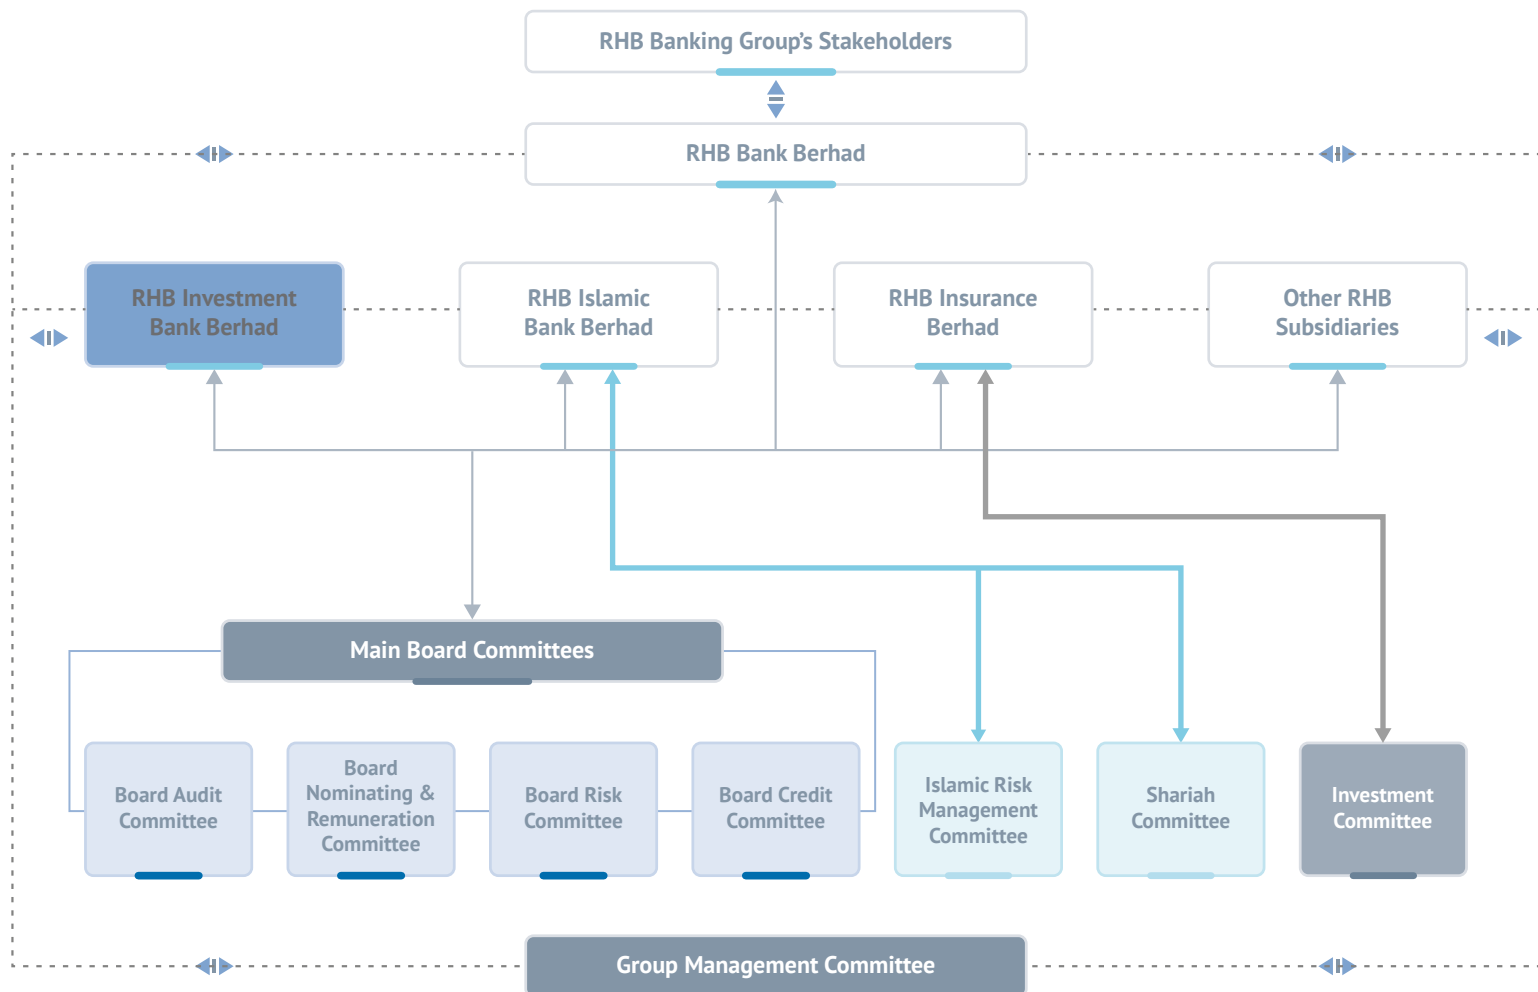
RHB Banking Group's Stakeholders

RHB Bank Berhad

RHB Investment Bank Berhad

RHB Islamic Bank Berhad

RHB Insurance Berhad

Other RHB Subsidiaries

Main Board Committees

Board Audit Committee

Board Nominating & Remuneration Committee

Board Risk Committee

Board Credit Committee

Islamic Risk Management Committee

Shariah Committee

Investment Committee

Group Management Committee